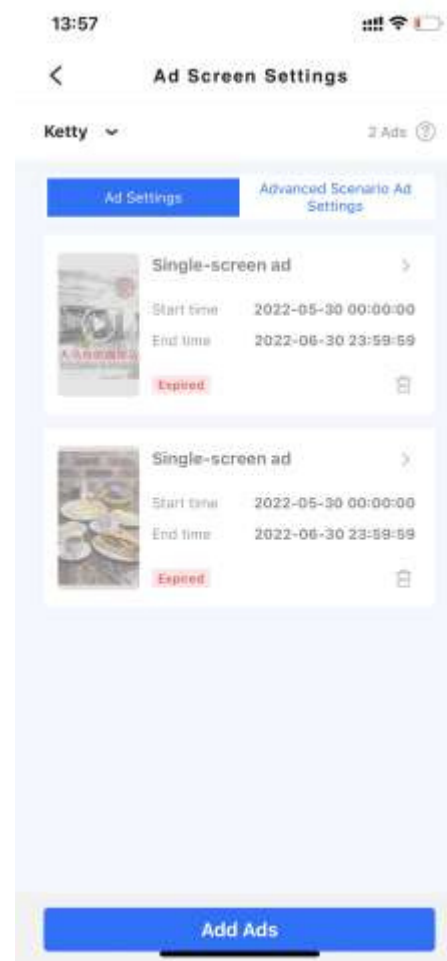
13:57

<

Ad Screen Settings

Ketty

2 Ads

Ad Settings

Advanced Scenario Ad Settings

Single-screen ad

Start time 2022-05-30 00:00:00

End time 2022-06-30 23:59:59

Expired

Single-screen ad

Start time 2022-05-30 00:00:00

End time 2022-06-30 23:59:59

Expired

Add Ads